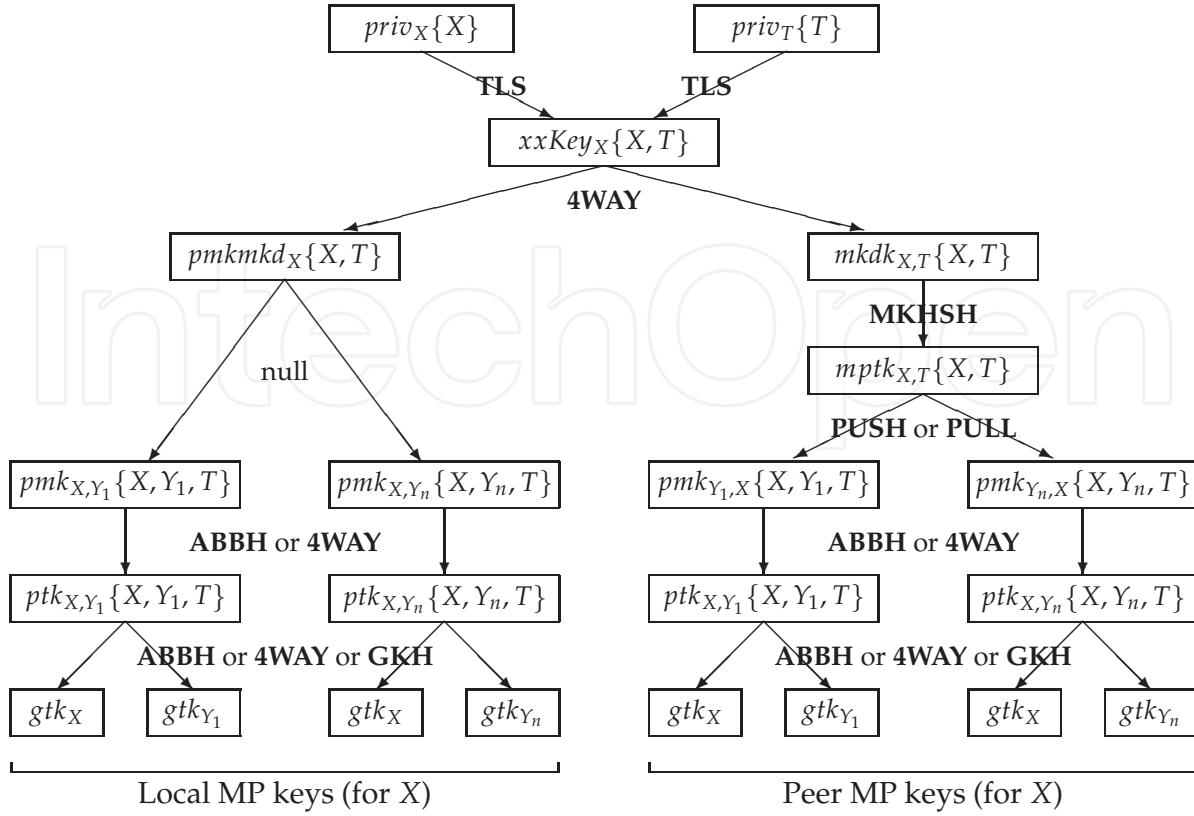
$priv_X\{X\}$

$priv_T\{T\}$

TLS

TLS

$xxKey_X\{X,T\}$

4WAY

$pmkmkd_X\{X,T\}$

$mkdk_{X,T}\{X,T\}$

MKHSH

null

$mptk_{X,T}\{X,T\}$

PUSH or PULL

$pmk_{X,Y_1}\{X,Y_1,T\}$

$pmk_{X,Y_n}\{X,Y_n,T\}$

$pmk_{Y_1,X}\{X,Y_1,T\}$

$pmk_{Y_n,X}\{X,Y_n,T\}$

ABBH or 4WAY

ABBH or 4WAY

$ptk_{X,Y_1}\{X,Y_1,T\}$

$ptk_{X,Y_n}\{X,Y_n,T\}$

$ptk_{X,Y_1}\{X,Y_1,T\}$

$ptk_{X,Y_n}\{X,Y_n,T\}$

ABBH or 4WAY or GKH

ABBH or 4WAY or GKH

$gtk_X$

$gtk_{Y_1}$

$gtk_X$

$gtk_{Y_n}$

$gtk_X$

$gtk_{Y_1}$

$gtk_X$

$gtk_{Y_n}$

Local MP keys (for $X$)

Peer MP keys (for $X$)

IntechOpen